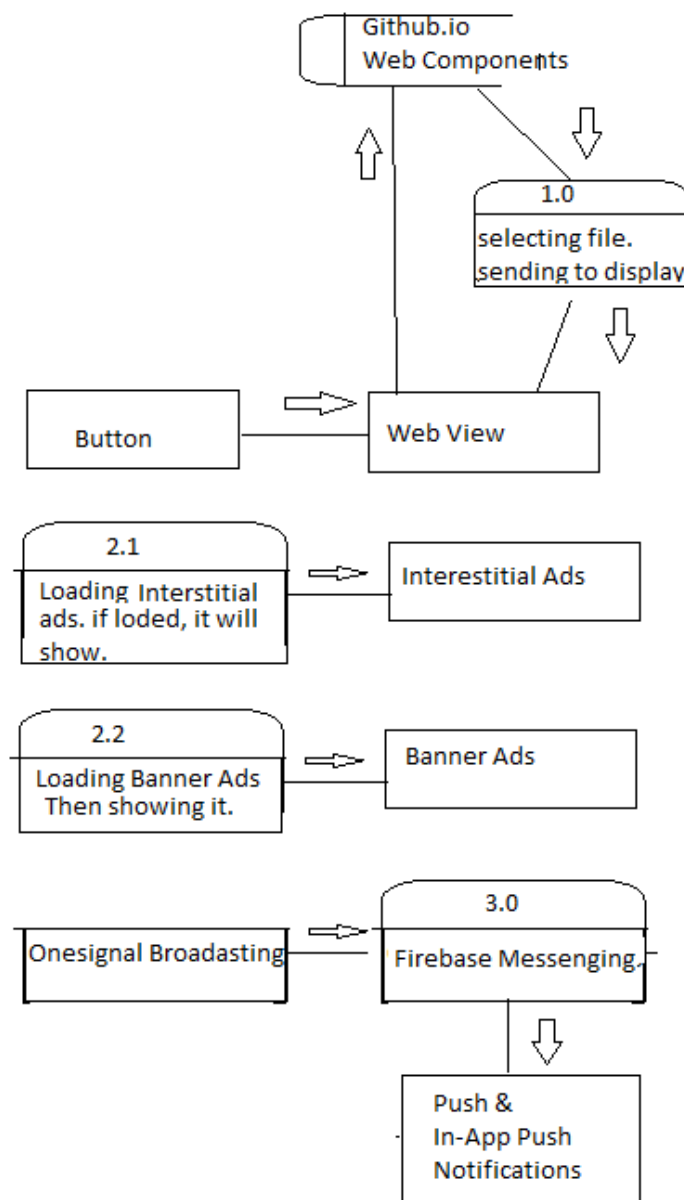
Github.io
Web Components

1.0
selecting file.
sending to display

Button

Web View

2.1
Loading Interstitial ads. if loded, it will show.

Interestitial Ads

2.2
Loading Banner Ads Then showing it.

Banner Ads

Onesignal Broadasting

3.0
Firebase Messenging.

Push &
In-App Push
Notifications